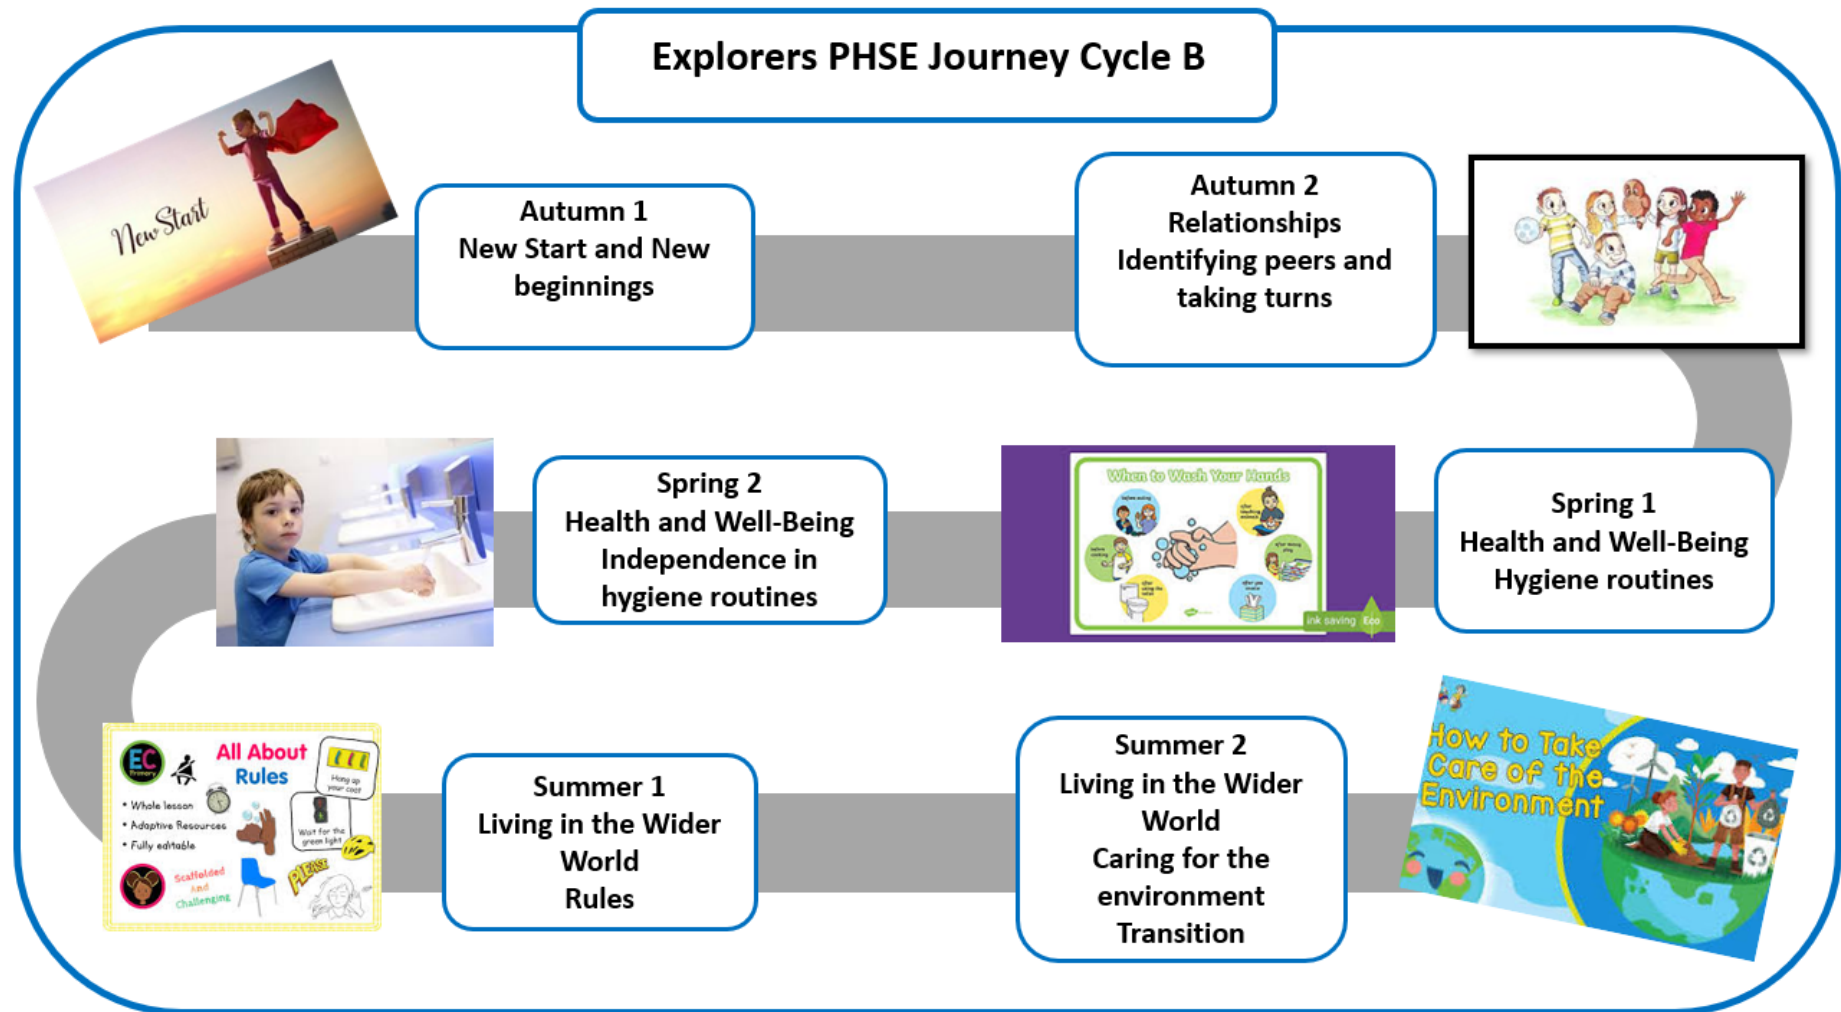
Explorers PHSE Journey Cycle B

New Start

Autumn 1
New Start and New beginnings

Autumn 2
Relationships
Identifying peers and taking turns

Spring 2
Health and Well-Being
Independence in hygiene routines

When to Wash Your Hands

ink saving Eco

Spring 1
Health and Well-Being
Hygiene routines

EC Primary

All About Rules

• Whole lesson
• Adaptive Resources
• Fully editable

Hang up your coat

Wait for the green light

PLEASE

Scaffolded And Challenging

Summer 1
Living in the Wider World
Rules

Summer 2
Living in the Wider World
Caring for the environment
Transition

How to Take Care of the Environment